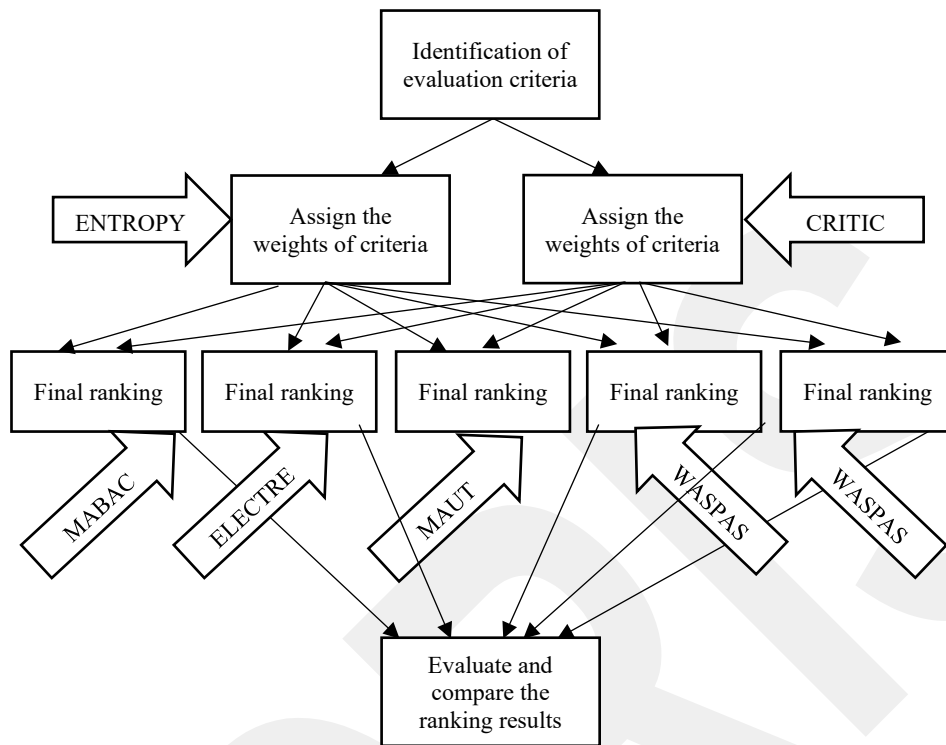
Identification of evaluation criteria

ENTROPY

Assign the weights of criteria

Assign the weights of criteria

CRITIC

Final ranking

Final ranking

Final ranking

Final ranking

Final ranking

MABAC

ELECTRE

MAUT

WASPAS

WASPAS

Evaluate and compare the ranking results